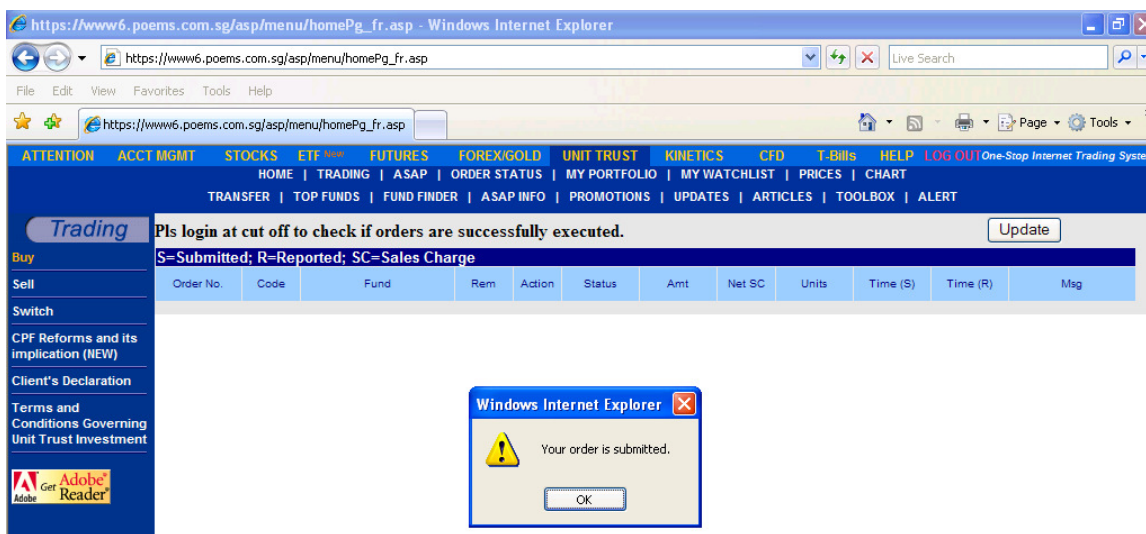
https://www6.poems.com.sg/asp/menu/homePg_fr.asp - Windows Internet Explorer

https://www6.poems.com.sg/asp/menu/homePg_fr.asp

Live Search

File Edit View Favorites Tools Help

https://www6.poems.com.sg/asp/menu/homePg_fr.asp

Page Tools

ATTENTION ACCT MGMT STOCKS ETF New FUTURES FOREX/GOLD UNIT TRUST KINETICS CFD T-Bills HELP LOG OUT One-Stop Internet Trading Syste

HOME | TRADING | ASAP | ORDER STATUS | MY PORTFOLIO | MY WATCHLIST | PRICES | CHART

TRANSFER | TOP FUNDS | FUND FINDER | ASAP INFO | PROMOTIONS | UPDATES | ARTICLES | TOOLBOX | ALERT

Trading

Buy

Sell

Switch

CPF Reforms and its implication (NEW)

Client's Declaration

Terms and Conditions Governing Unit Trust Investment

Get Adobe Reader

Pls login at cut off to check if orders are successfully executed.

Update

S=Submitted; R=Reported; SC=Sales Charge

| Order No. | Code | Fund | Rem | Action | Status | Amt | Net SC | Units | Time (S) | Time (R) | Msg |
|---|---|---|---|---|---|---|---|---|---|---|---|

Windows Internet Explorer

Your order is submitted.

OK